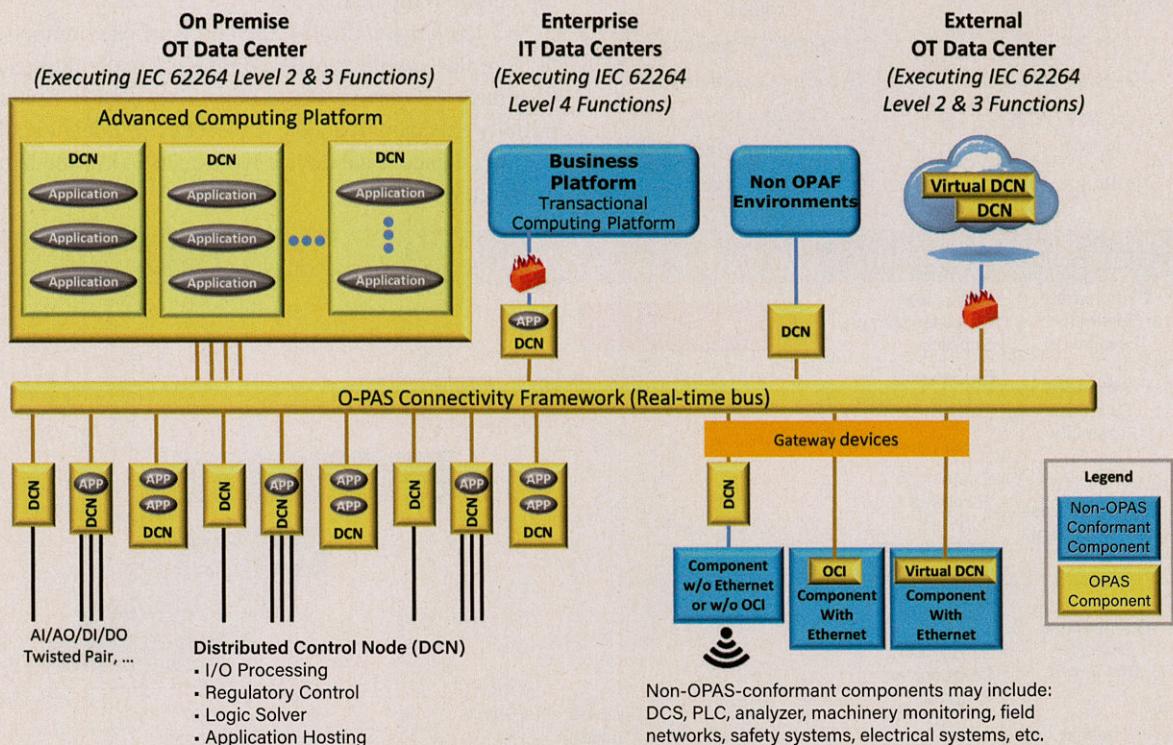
On Premise
OT Data Center
(Executing IEC 62264 Level 2 & 3 Functions)

Enterprise
IT Data Centers
(Executing IEC 62264 Level 4 Functions)

External
OT Data Center
(Executing IEC 62264 Level 2 & 3 Functions)

Advanced Computing Platform

DCN
Application
Application
Application

DCN
Application
Application
Application

DCN
Application
Application

Business Platform
Transactional Computing Platform

Non OPAF Environments

Virtual DCN
DCN

APP
DCN

DCN

O-PAS Connectivity Framework (Real-time bus)

Gateway devices

DCN

APP
DCN

APP
APP
DCN

DCN

APP
DCN

APP
APP
DCN

DCN

APP
DCN

APP
APP
DCN

DCN

Component w/o Ethernet or w/o OCI

OCI
Component With Ethernet

Virtual DCN
Component With Ethernet

Legend
Non-OPAS Conformant Component
OPAS Component

AI/AO/DI/DO
Twisted Pair, ...

Distributed Control Node (DCN)
• I/O Processing
• Regulatory Control
• Logic Solver
• Application Hosting

Non-OPAS-conformant components may include: DCS, PLC, analyzer, machinery monitoring, field networks, safety systems, electrical systems, etc.